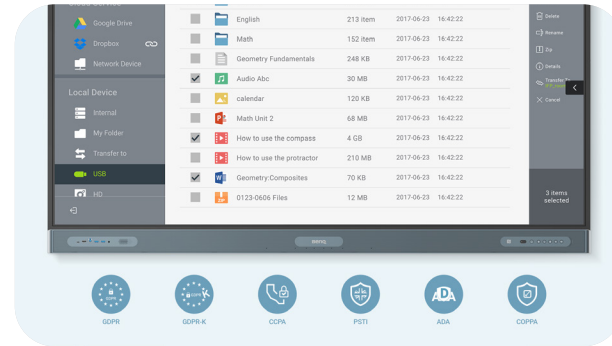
Google Drive
Dropbox
Network Device
Local Device
Internal
My Folder
Transfer to
USB
HD

| | Name | Size | Date | Time |
|---|---|---|---|---|
| | English | 213 item | 2017-06-23 | 16:42:22 |
| | Math | 152 item | 2017-06-23 | 16:42:22 |
| | Geometry Fundamentals | 248 KB | 2017-06-23 | 16:42:22 |
| ✓ | Audio Abc | 30 MB | 2017-06-23 | 16:42:22 |
| | calendar | 120 KB | 2017-06-23 | 16:42:22 |
| | Math Unit 2 | 68 MB | 2017-06-23 | 16:42:22 |
| ✓ | How to use the compass | 4 GB | 2017-06-23 | 16:42:22 |
| | How to use the protractor | 210 MB | 2017-06-23 | 16:42:22 |
| ✓ | Geometry:Composites | 70 KB | 2017-06-23 | 16:42:22 |
| | 0123-0606 Files | 12 MB | 2017-06-23 | 16:42:22 |

Delete
Rename
Zip
Details
Transfer To
Cancel
3 items selected

BenQ

GDPR
GDPR-K
CCPA
PSTI
ADA
COPPA